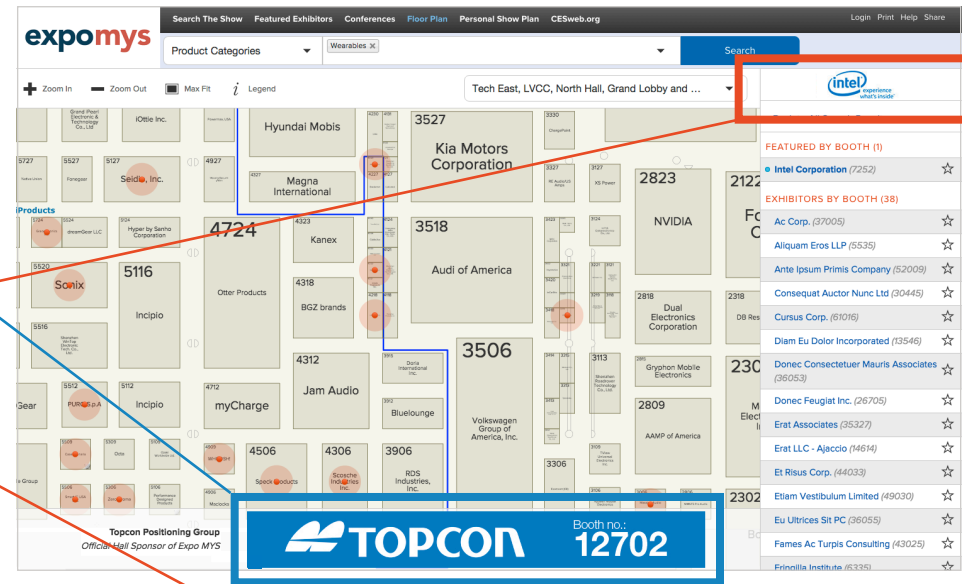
expomys

Search The Show Featured Exhibitors Conferences Floor Plan Personal Show Plan CESweb.org

Login Print Help Share

Product Categories

Wearables ×

Search

Zoom In Zoom Out Max Fit Legend

Tech East, LVCC, North Hall, Grand Lobby and ...

intel experience what's inside

FEATURED BY BOOTH (1)

Intel Corporation (7252)

EXHIBITORS BY BOOTH (38)

Ac Corp. (37005)

Aliquam Eros LLP (5535)

Ante Ipsum Primis Company (52009)

Consequat Auctor Nunc Ltd (30445)

Cursus Corp. (61016)

Diam Eu Dolor Incorporated (13546)

Donec Consectetuer Mauris Associates (36053)

Donec Feugiat Inc. (26705)

Erat Associates (35327)

Erat LLC - Ajaccio (14614)

Et Risus Corp. (44033)

Etiam Vestibulum Limited (49030)

Eu Ultrices Sit PC (36055)

Fames Ac Turpis Consulting (43025)

Fringilla Institute (6335)

Grand Pearl Electronic & Technology Co., Ltd

iOttie Inc.

Hyundai Mobis

3527

Kia Motors Corporation

3330

5727 5527 5127

Seidio, Inc.

4927

Magna International

2823

2122

NVIDIA

Products

Hyper by Sanho Corporation

4724

4323

Kanex

3518

Audi of America

5520

Sonix

5116

Incipio

Otter Products

4318

BGZ brands

2818

Dual Electronics Corporation

2318

DB Res

5516

3506

4312

Jam Audio

3113

Gryphon Mobile Electronics

230

5512

PURO S.p.A

5112

Incipio

4712

myCharge

Bluelounge

2809

AAMP of America

Gear

Volkswagen Group of America, Inc.

4506

Speck Products

4306

Scosche Industries, Inc.

3906

RDS Industries, Inc.

3306

2302

Topcon Positioning Group

Official Hall Sponsor of Expo MYS

TOPCON

Booth no.:

12702